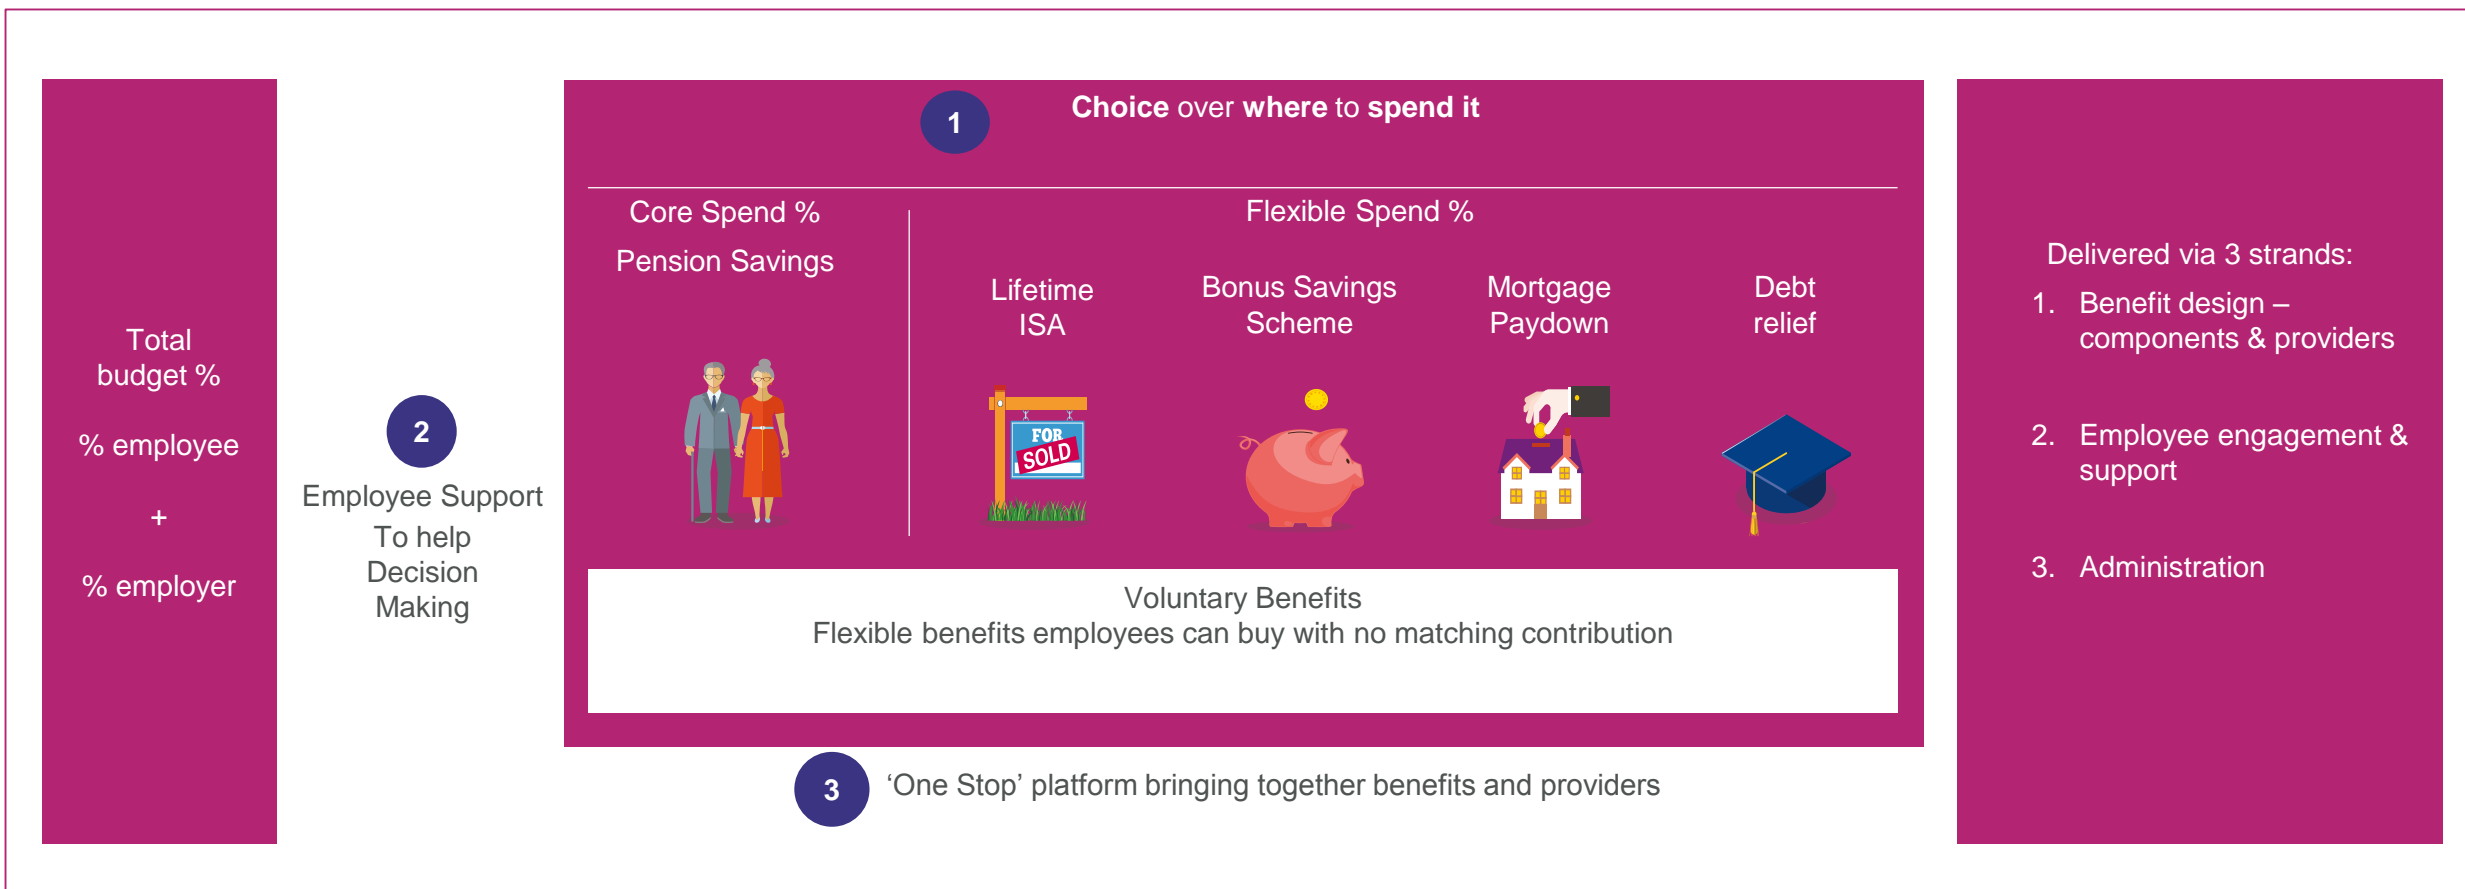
Total budget %

% employee

+

% employer

2

Employee Support To help Decision Making

1

**Choice** over **where** to **spend it**

Core Spend %

Pension Savings

Flexible Spend %

Lifetime ISA

Bonus Savings Scheme

Mortgage Paydown

Debt relief

FOR SOLD

Voluntary Benefits
Flexible benefits employees can buy with no matching contribution

3

'One Stop' platform bringing together benefits and providers

Delivered via 3 strands:

1. Benefit design – components & providers

2. Employee engagement & support

3. Administration